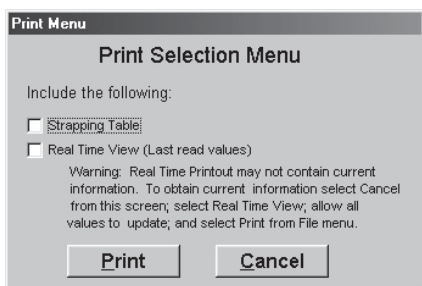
Print Menu

Print Selection Menu

Include the following:

Strapping Table

Real Time View (Last read values)

Warning: Real Time Printout may not contain current information. To obtain current information select Cancel from this screen; select Real Time View; allow all values to update; and select Print from File menu.

Print

Cancel